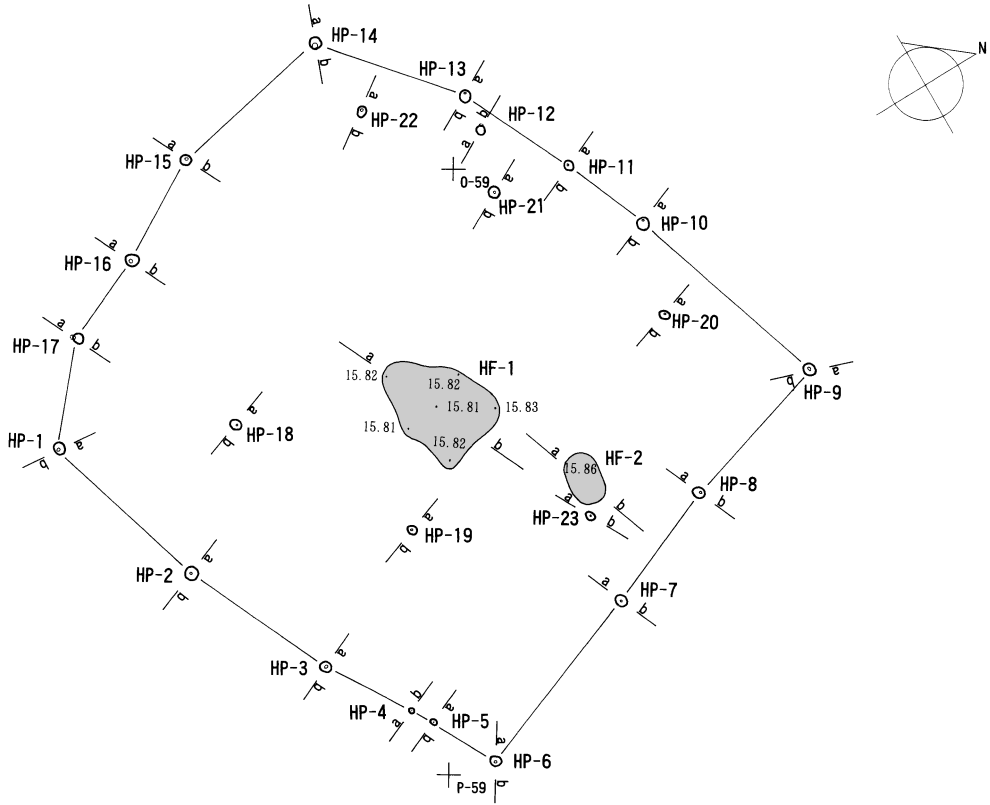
HP-14
a
b
HP-13
a
b
HP-12
a
b
HP-22
a
b
HP-15
a
b
O-59
HP-11
a
b
HP-21
a
b
HP-10
a
b
N
HP-16
a
b
HP-20
a
b
HP-17
a
b
HF-1
15.82
15.82
15.81
15.83
15.81
15.82
a
b
HP-9
a
b
HP-1
a
b
HP-18
a
b
HF-2
15.86
a
b
HP-8
a
b
HP-23
a
b
HP-19
a
b
HP-2
a
b
HP-7
a
b
HP-3
a
b
HP-4
a
b
HP-5
a
b
HP-6
a
b
P-59